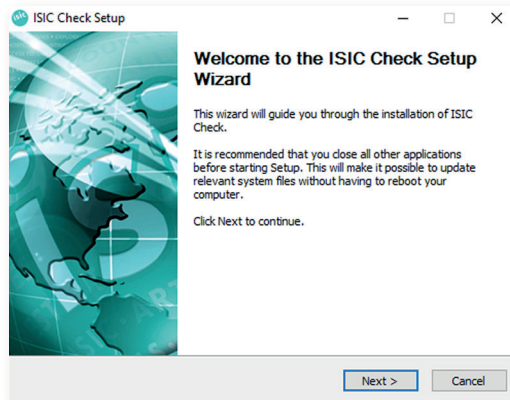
ISIC Check Setup

Welcome to the ISIC Check Setup Wizard

This wizard will guide you through the installation of ISIC Check.

It is recommended that you close all other applications before starting Setup. This will make it possible to update relevant system files without having to reboot your computer.

Click Next to continue.

Next >

Cancel